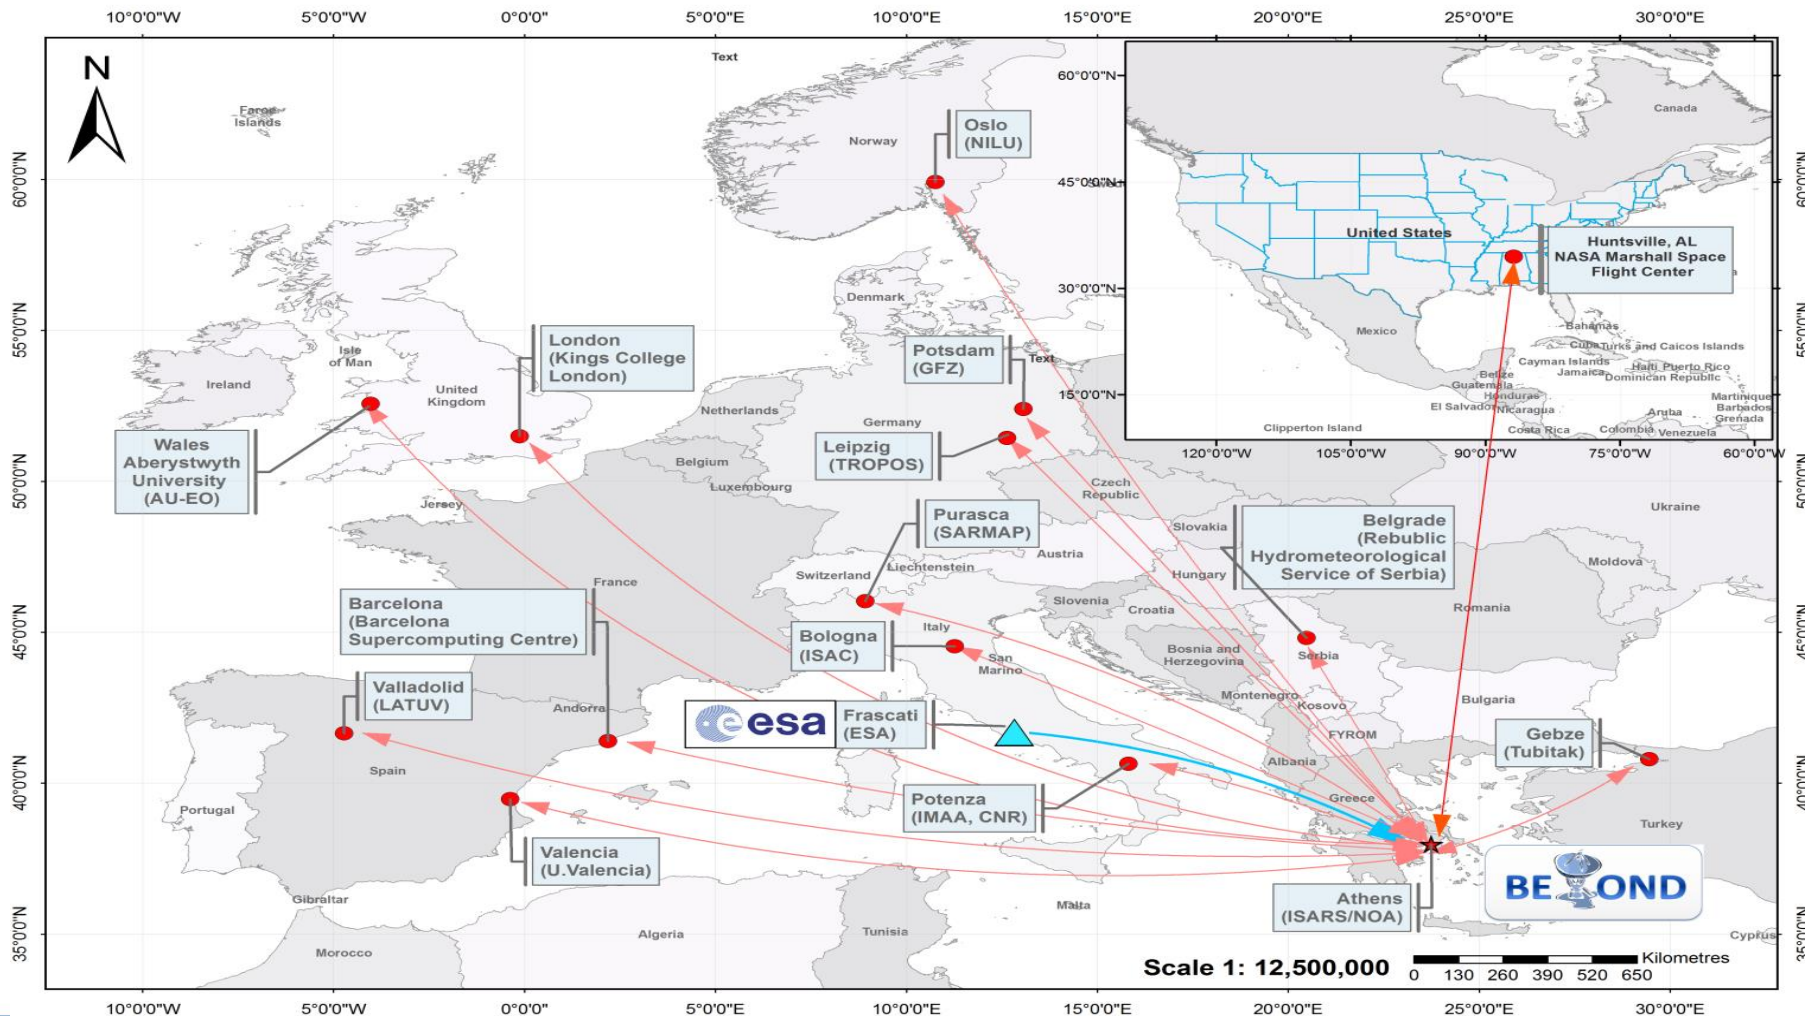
10°0'0"W 5°0'0"W 0°0'0" 5°0'0"E 10°0'0"E 15°0'0"E 20°0'0"E 25°0'0"E 30°0'0"E

N

Text

Faroe Islands

Norway

Oslo (NILU)

60°0'0"N

60°0'0"N

45°0'0"N

30°0'0"N

15°0'0"N

Canada

United States

Huntsville, AL NASA Marshall Space Flight Center

Mexico

Bahamas

Cuba Turks and Caicos Islands

Cayman Islands

Haiti Puerto Rico

Jamaica

Dominican Republic

Belize

Guatemala

Honduras

El Salvador

Nicaragua

Martinique

Barbados

Aruba

Grenada

Costa Rica

Colombia

Venezuela

Clipperton Island

120°0'0"W 105°0'0"W 90°0'0"W 75°0'0"W 60°0'0"W

Denmark

Potsdam (GFZ)

Text

55°0'0"N

Isle of Man

Ireland

United Kingdom

London (Kings College London)

Netherlands

Germany

Leipzig (TROPOS)

Wales Aberystwyth University (AU-EO)

Belgium

Luxembourg

Czech Republic

50°0'0"N

Jersey

PuRasca (SARMAP)

Slovakia

Belgrade (Rebublic Hydrometeorological Service of Serbia)

Ukraine

Austria

Hungary

Moldova

France

Switzerland

Liechtenstein

Slovenia

Croatia

Romania

Barcelona (Barcelona Supercomputing Centre)

Bologna (ISAC)

Italy

Bosnia and Herzegovina

Serbia

45°0'0"N

San Marino

Valladolid (LATUV)

Andorra

Montenegro

Kosovo

Bulgaria

esa

Frascati (ESA)

FYROM

Gebze (Tubitak)

Spain

Albania

Portugal

Potenza (IMAA, CNR)

Greece

40°0'0"N

Turkey

Valencia (U.Valencia)

BEYOND

Athens (ISARS/NOA)

Gibraltar

Malta

Algeria

Tunisia

Cyprus

35°0'0"N

Morocco

Scale 1: 12,500,000

0 130 260 390 520 650 Kilometres

10°0'0"W 5°0'0"W 0°0'0" 5°0'0"E 10°0'0"E 15°0'0"E 20°0'0"E 25°0'0"E 30°0'0"E